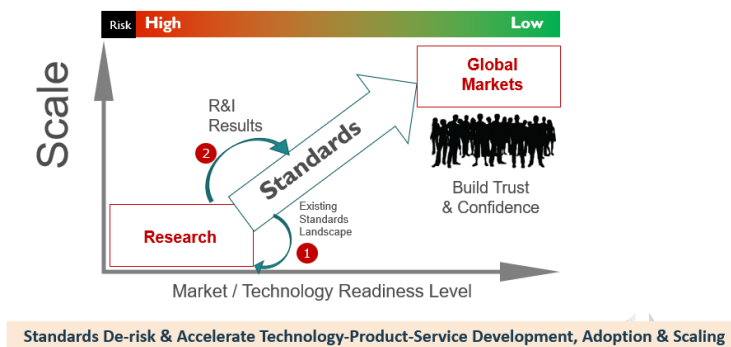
Risk High Low

Scale

Global Markets

R&I Results

2

Standards

Build Trust & Confidence

Existing Standards Landscape

Research

1

Market / Technology Readiness Level

Standards De-risk & Accelerate Technology-Product-Service Development, Adoption & Scaling